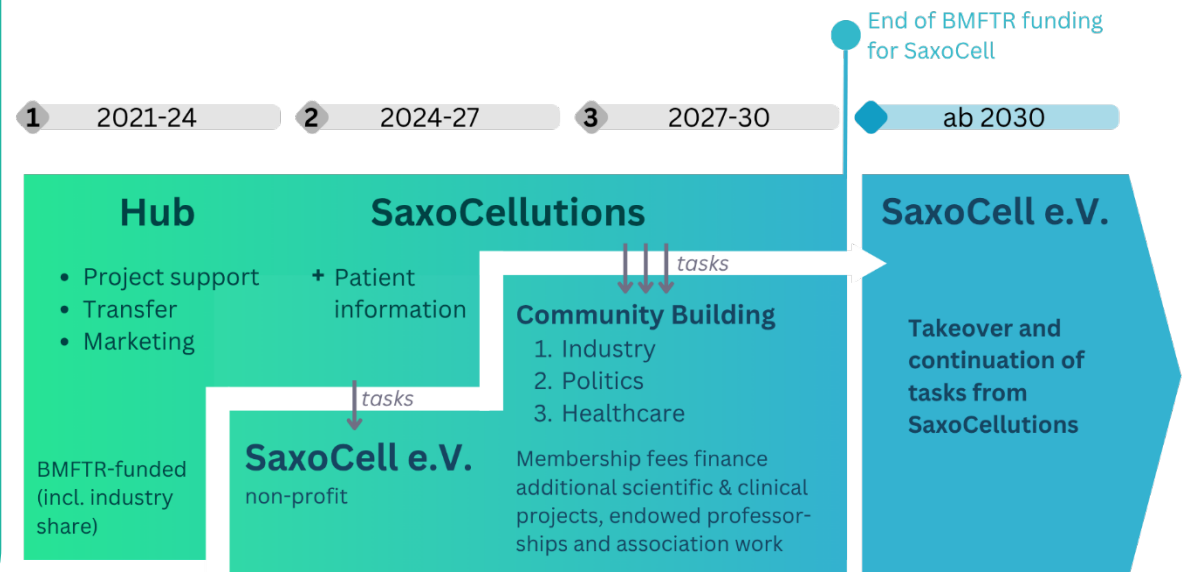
End of BMFTR funding for SaxoCell

1 2021-24

2 2024-27

3 2027-30

ab 2030

Hub

SaxoCellutions

SaxoCell e.V.

- Project support
- Transfer
- Marketing

+ Patient information

tasks

Community Building
1. Industry
2. Politics
3. Healthcare

Takeover and continuation of tasks from SaxoCellutions

tasks

BMFTR-funded (incl. industry share)

SaxoCell e.V.
non-profit

Membership fees finance additional scientific & clinical projects, endowed professorships and association work